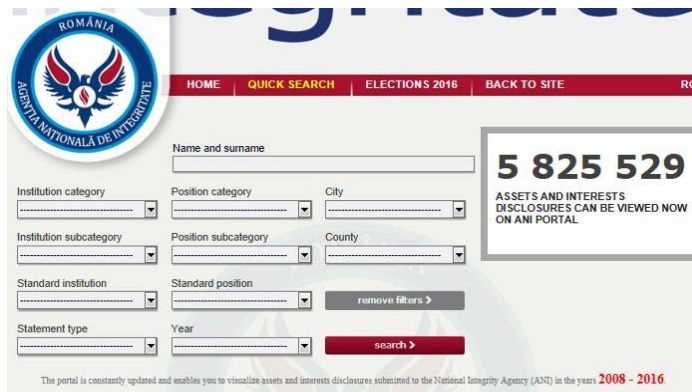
ROMÂNIA
AGENȚIA NAȚIONALĂ DE INTEGRITATE

HOME | QUICK SEARCH | ELECTIONS 2016 | BACK TO SITE | RO

Name and surname

5 825 529
ASSETS AND INTERESTS DISCLOSURES CAN BE VIEWED NOW ON ANI PORTAL

Institution category
Position category
City

Institution subcategory
Position subcategory
County

Standard institution
Standard position
remove filters >

Statement type
Year
search >

The portal is constantly updated and enables you to visualize assets and interests disclosures submitted to the National Integrity Agency (ANI) in the years 2008 - 2016.